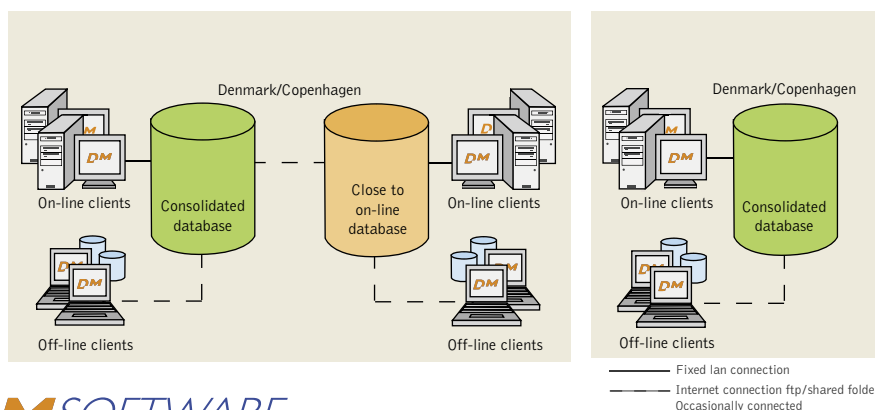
Denmark/Copenhagen

DM

On-line clients

Consolidated database

Close to on-line database

On-line clients

Off-line clients

Off-line clients

Denmark/Copenhagen

On-line clients

Consolidated database

Off-line clients

Fixed lan connection

Internet connection ftp/shared folde

Occasionally connected

SOFTWARE